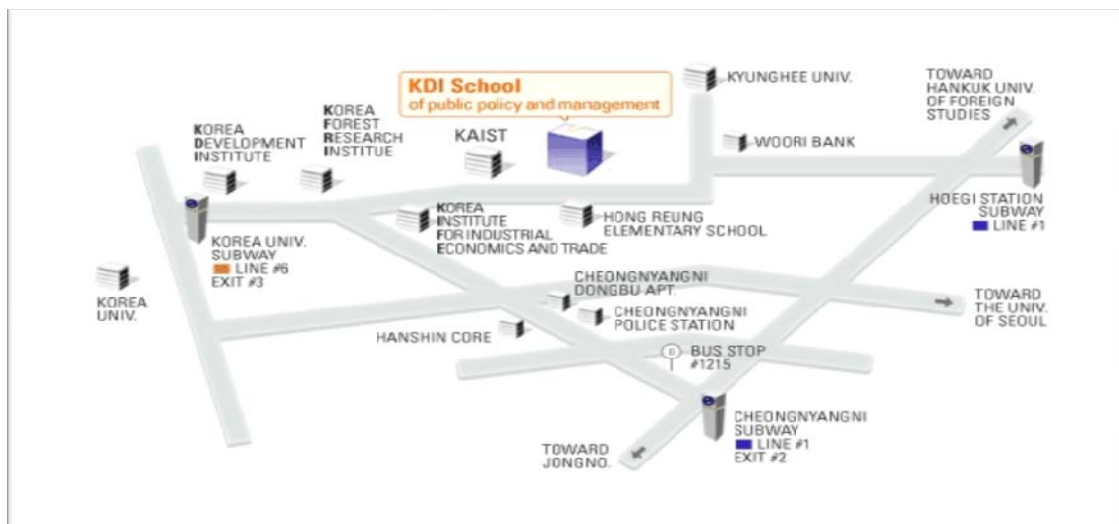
KDI School
of public policy and management

KYUNGHEE UNIV.

TOWARD HANKUK UNIV. OF FOREIGN STUDIES

KOREA FOREST RESEARCH INSTITUE

KOREA DEVELOPMENT INSTITUTE

KAIST

WOORI BANK

HOEGI STATION SUBWAY LINE #1

KOREA INSTITUTE FOR INDUSTRIAL ECONOMICS AND TRADE

HONG REUNG ELEMENTARY SCHOOL

KOREA UNIV. SUBWAY LINE #6 EXIT #3

KOREA UNIV.

CHEONGNYANGNI DONGBU APT.

TOWARD THE UNIV. OF SEOUL

CHEONGNYANGNI POLICE STATION

HANSHIN CORE

BUS STOP #1215

CHEONGNYANGNI SUBWAY LINE #1 EXIT #2

TOWARD JONGNO.